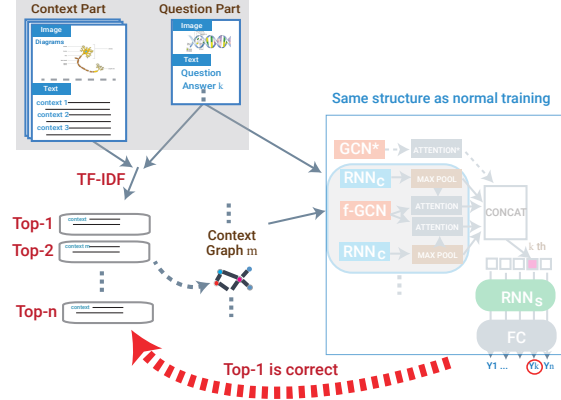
Context Part
Image
Diagrams
Text
context 1
context 2
context 3

Question Part
Image
Text
Question
Answer k

TF-IDF

Top-1
context
Top-2
context m
Top-n
context

Context Graph m

Same structure as normal training

GCN*
ATTENTION*
$RNN_C$
MAX POOL
f-GCN
ATTENTION
ATTENTION
CONCAT
$RNN_C$
MAX POOL
k th
$RNN_S$
FC
Y1 ... $Y_k$ $Y_n$

Top-1 is correct